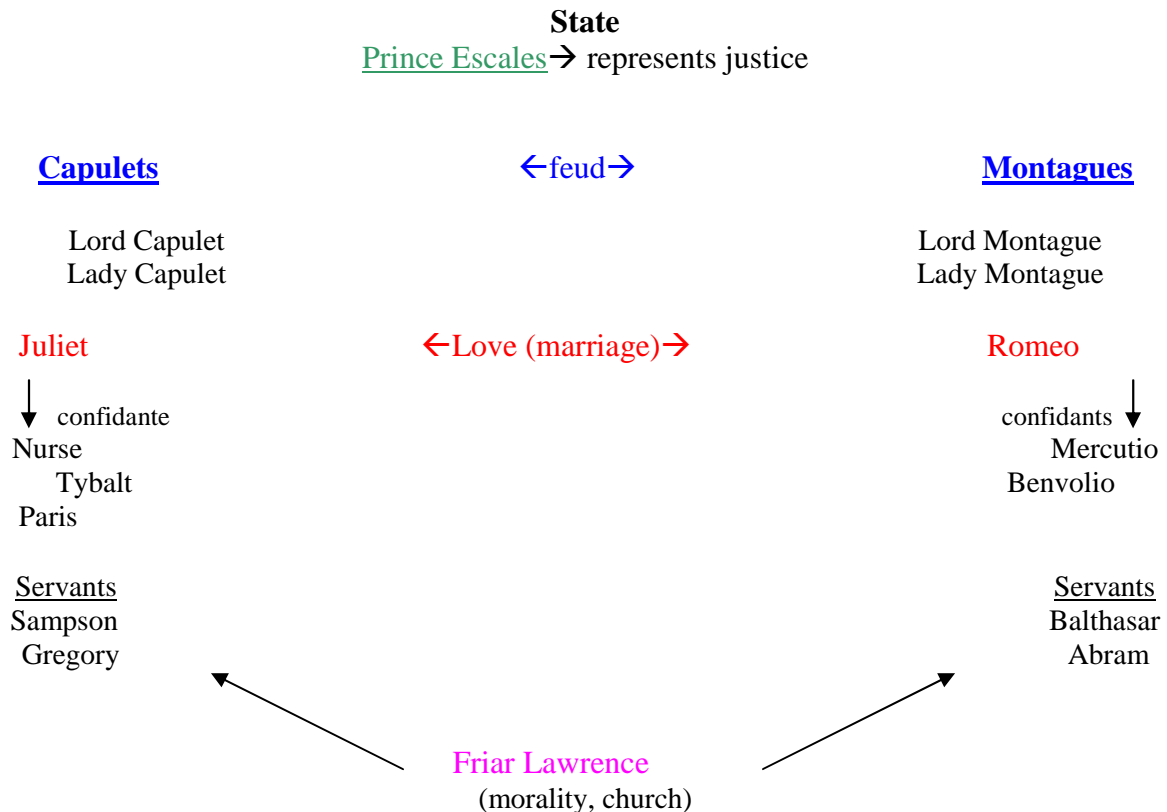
**State**
Prince Escales→ represents justice

Capulets ←feud→ Montagues

Lord Capulet
Lady Capulet

Lord Montague
Lady Montague

Juliet ←Love (marriage)→ Romeo

confidante
Nurse
Tybalt
Paris

confidants
Mercutio
Benvolio

Servants
Sampson
Gregory

Servants
Balthasar
Abram

Friar Lawrence
(morality, church)